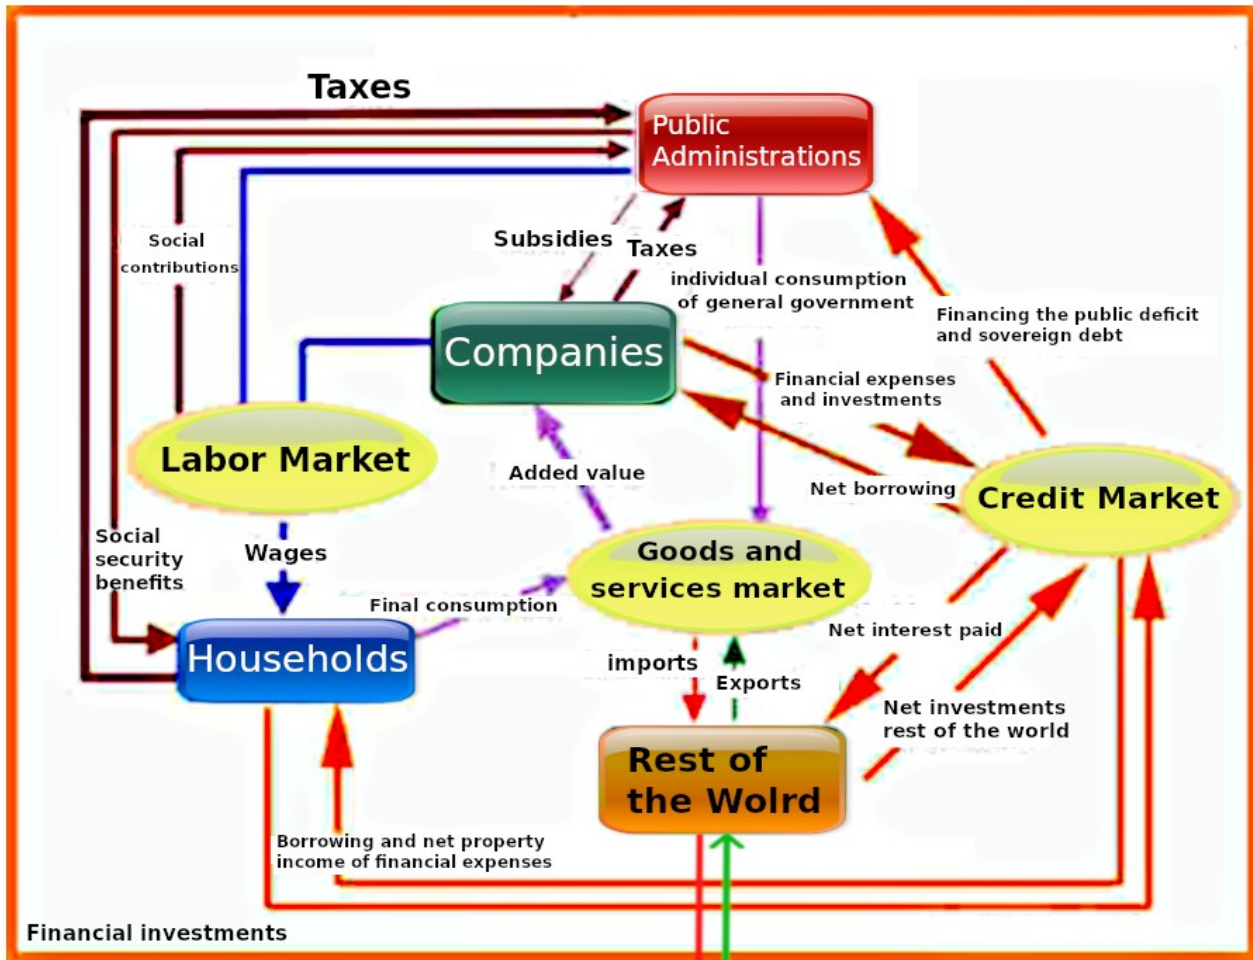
Taxes

Public Administrations

Social contributions

Subsidies

Taxes

individual consumption of general government

Financing the public deficit and sovereign debt

Companies

Financial expenses and investments

Labor Market

Added value

Net borrowing

Credit Market

Social security benefits

Wages

Goods and services market

Final consumption

Net interest paid

Households

imports

Exports

Net investments rest of the world

Rest of the Wolrd

Borrowing and net property income of financial expenses

Financial investments